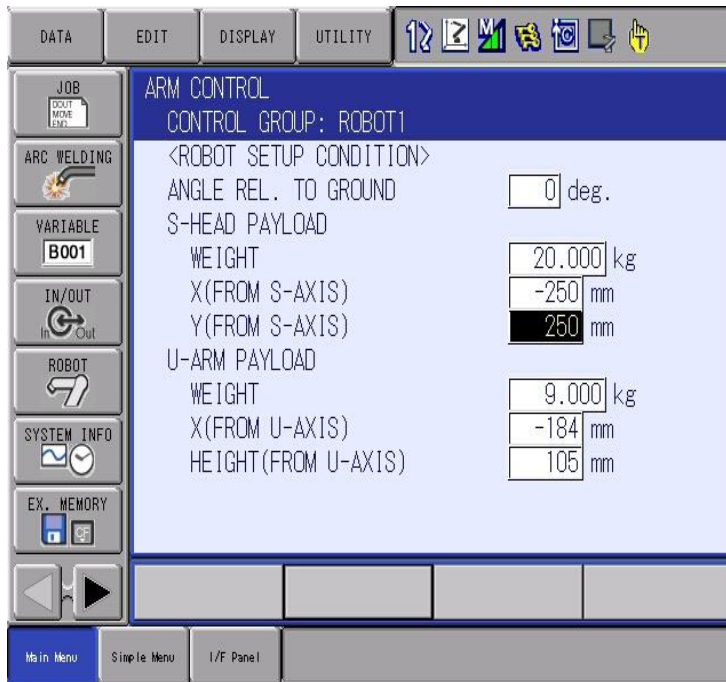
DATA | EDIT | DISPLAY | UTILITY

JOB
DOUT
MOVE
END

ARC WELDING

VARIABLE
B001

IN/OUT
In Out

ROBOT

SYSTEM INFO

EX. MEMORY

ARM CONTROL
CONTROL GROUP: ROBOT1
<ROBOT SETUP CONDITION>
ANGLE REL. TO GROUND 0 deg.
S-HEAD PAYLOAD
WEIGHT 20.000 kg
X(FROM S-AXIS) -250 mm
Y(FROM S-AXIS) 250 mm
U-ARM PAYLOAD
WEIGHT 9.000 kg
X(FROM U-AXIS) -184 mm
HEIGHT(FROM U-AXIS) 105 mm

Main Menu | Simple Menu | I/F Panel